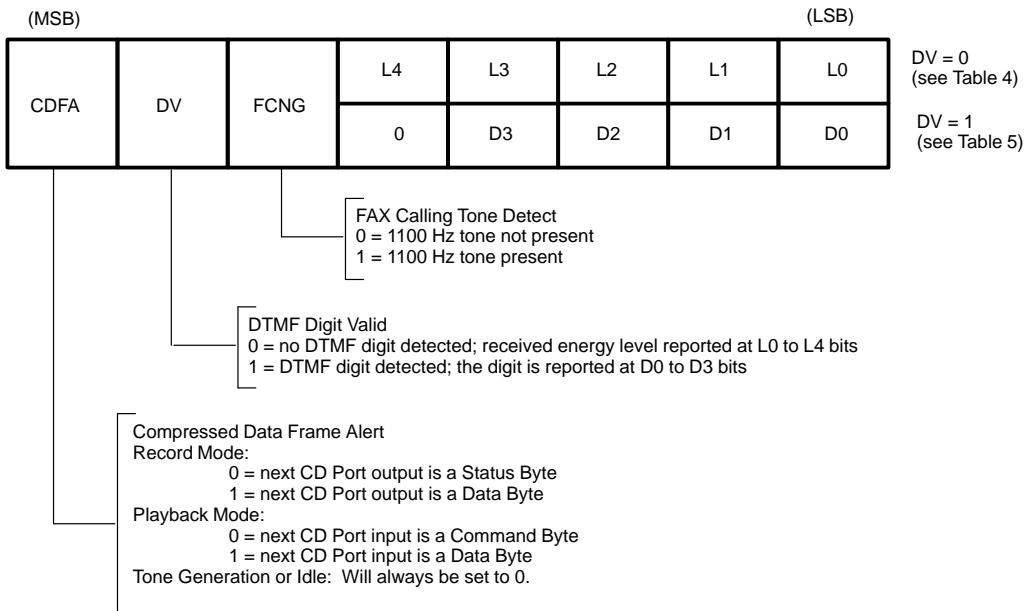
(MSB)

(LSB)

| CDFA | DV | FCNG | L4 | L3 | L2 | L1 | L0 |
|---|---|---|---|---|---|---|---|
| | | | 0 | D3 | D2 | D1 | D0 |

DV = 0 (see Table 4)

DV = 1 (see Table 5)

FAX Calling Tone Detect
0 = 1100 Hz tone not present
1 = 1100 Hz tone present

DTMF Digit Valid
0 = no DTMF digit detected; received energy level reported at L0 to L4 bits
1 = DTMF digit detected; the digit is reported at D0 to D3 bits

Compressed Data Frame Alert
Record Mode:
0 = next CD Port output is a Status Byte
1 = next CD Port output is a Data Byte
Playback Mode:
0 = next CD Port input is a Command Byte
1 = next CD Port input is a Data Byte
Tone Generation or Idle: Will always be set to 0.